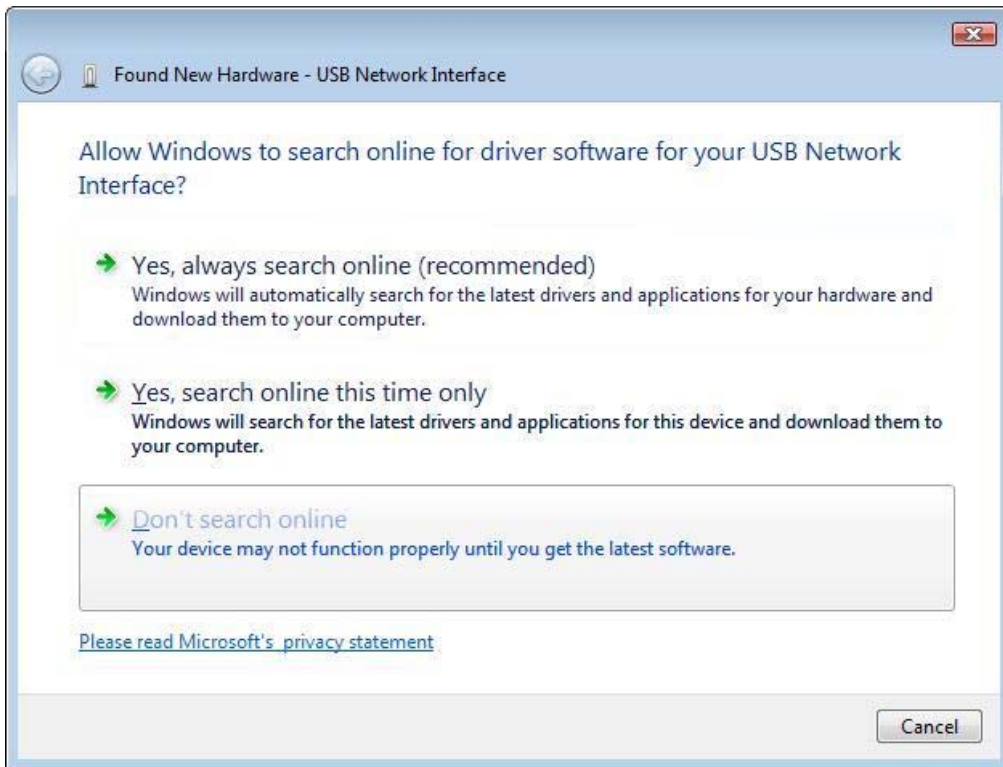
Found New Hardware - USB Network Interface

Allow Windows to search online for driver software for your USB Network Interface?

Yes, always search online (recommended)
Windows will automatically search for the latest drivers and applications for your hardware and download them to your computer.

Yes, search online this time only
Windows will search for the latest drivers and applications for this device and download them to your computer.

Don't search online
Your device may not function properly until you get the latest software.

Please read Microsoft's privacy statement

Cancel